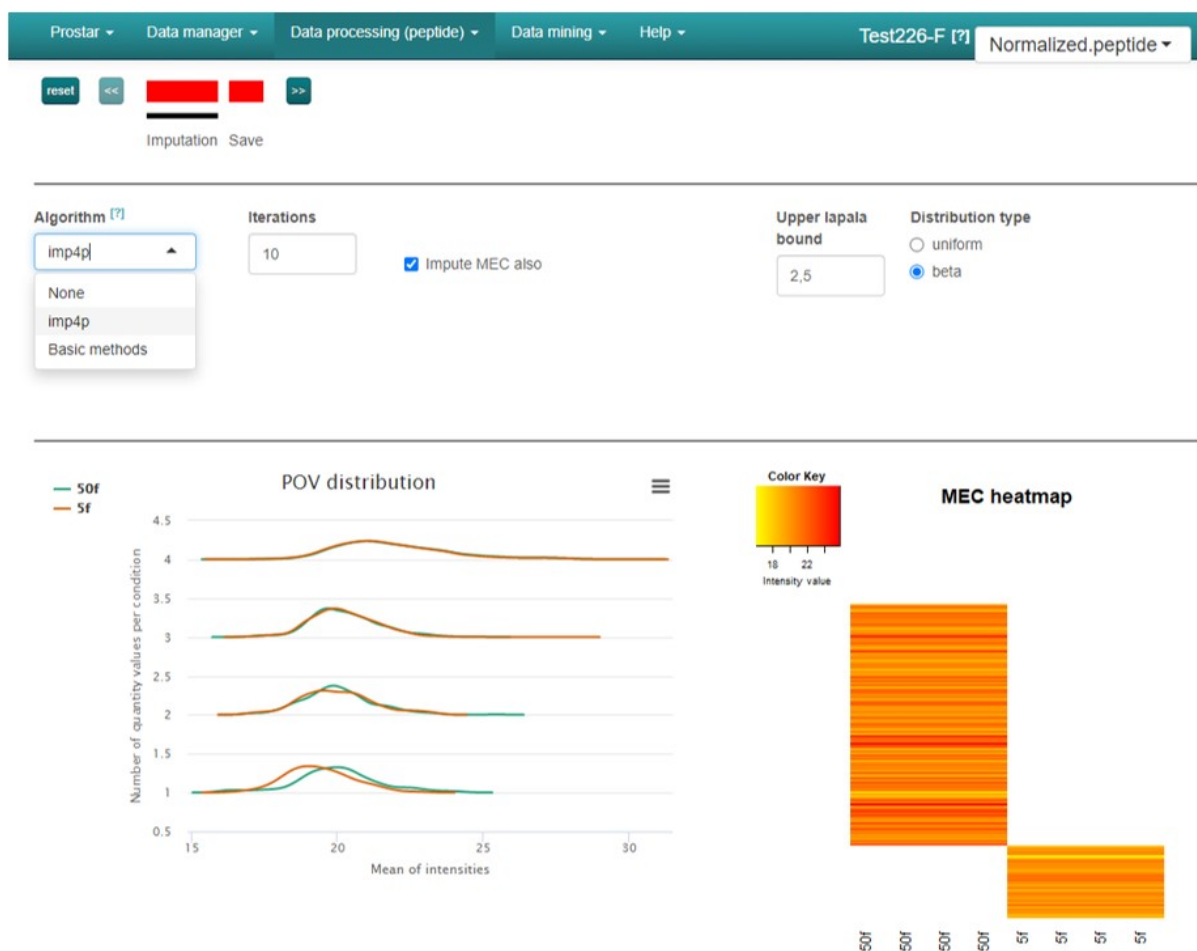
Prostar ▾ Data manager ▾ Data processing (peptide) ▾ Data mining ▾ Help ▾ Test226-F [?] Normalized.peptide ▾

reset << >>

Imputation Save

Algorithm [?]
imp4p
None
imp4p
Basic methods

Iterations
10

Impute MEC also

Upper lapala bound
2,5

Distribution type
uniform
beta

50f
5f

POV distribution

4.5
4
3.5
3
2.5
2
1.5
1
0.5

Number of quantity values per condition

15 20 25 30
Mean of intensities

Color Key
18 22
Intensity value

MEC heatmap

50f 50f 50f 50f 5f 5f 5f 5f